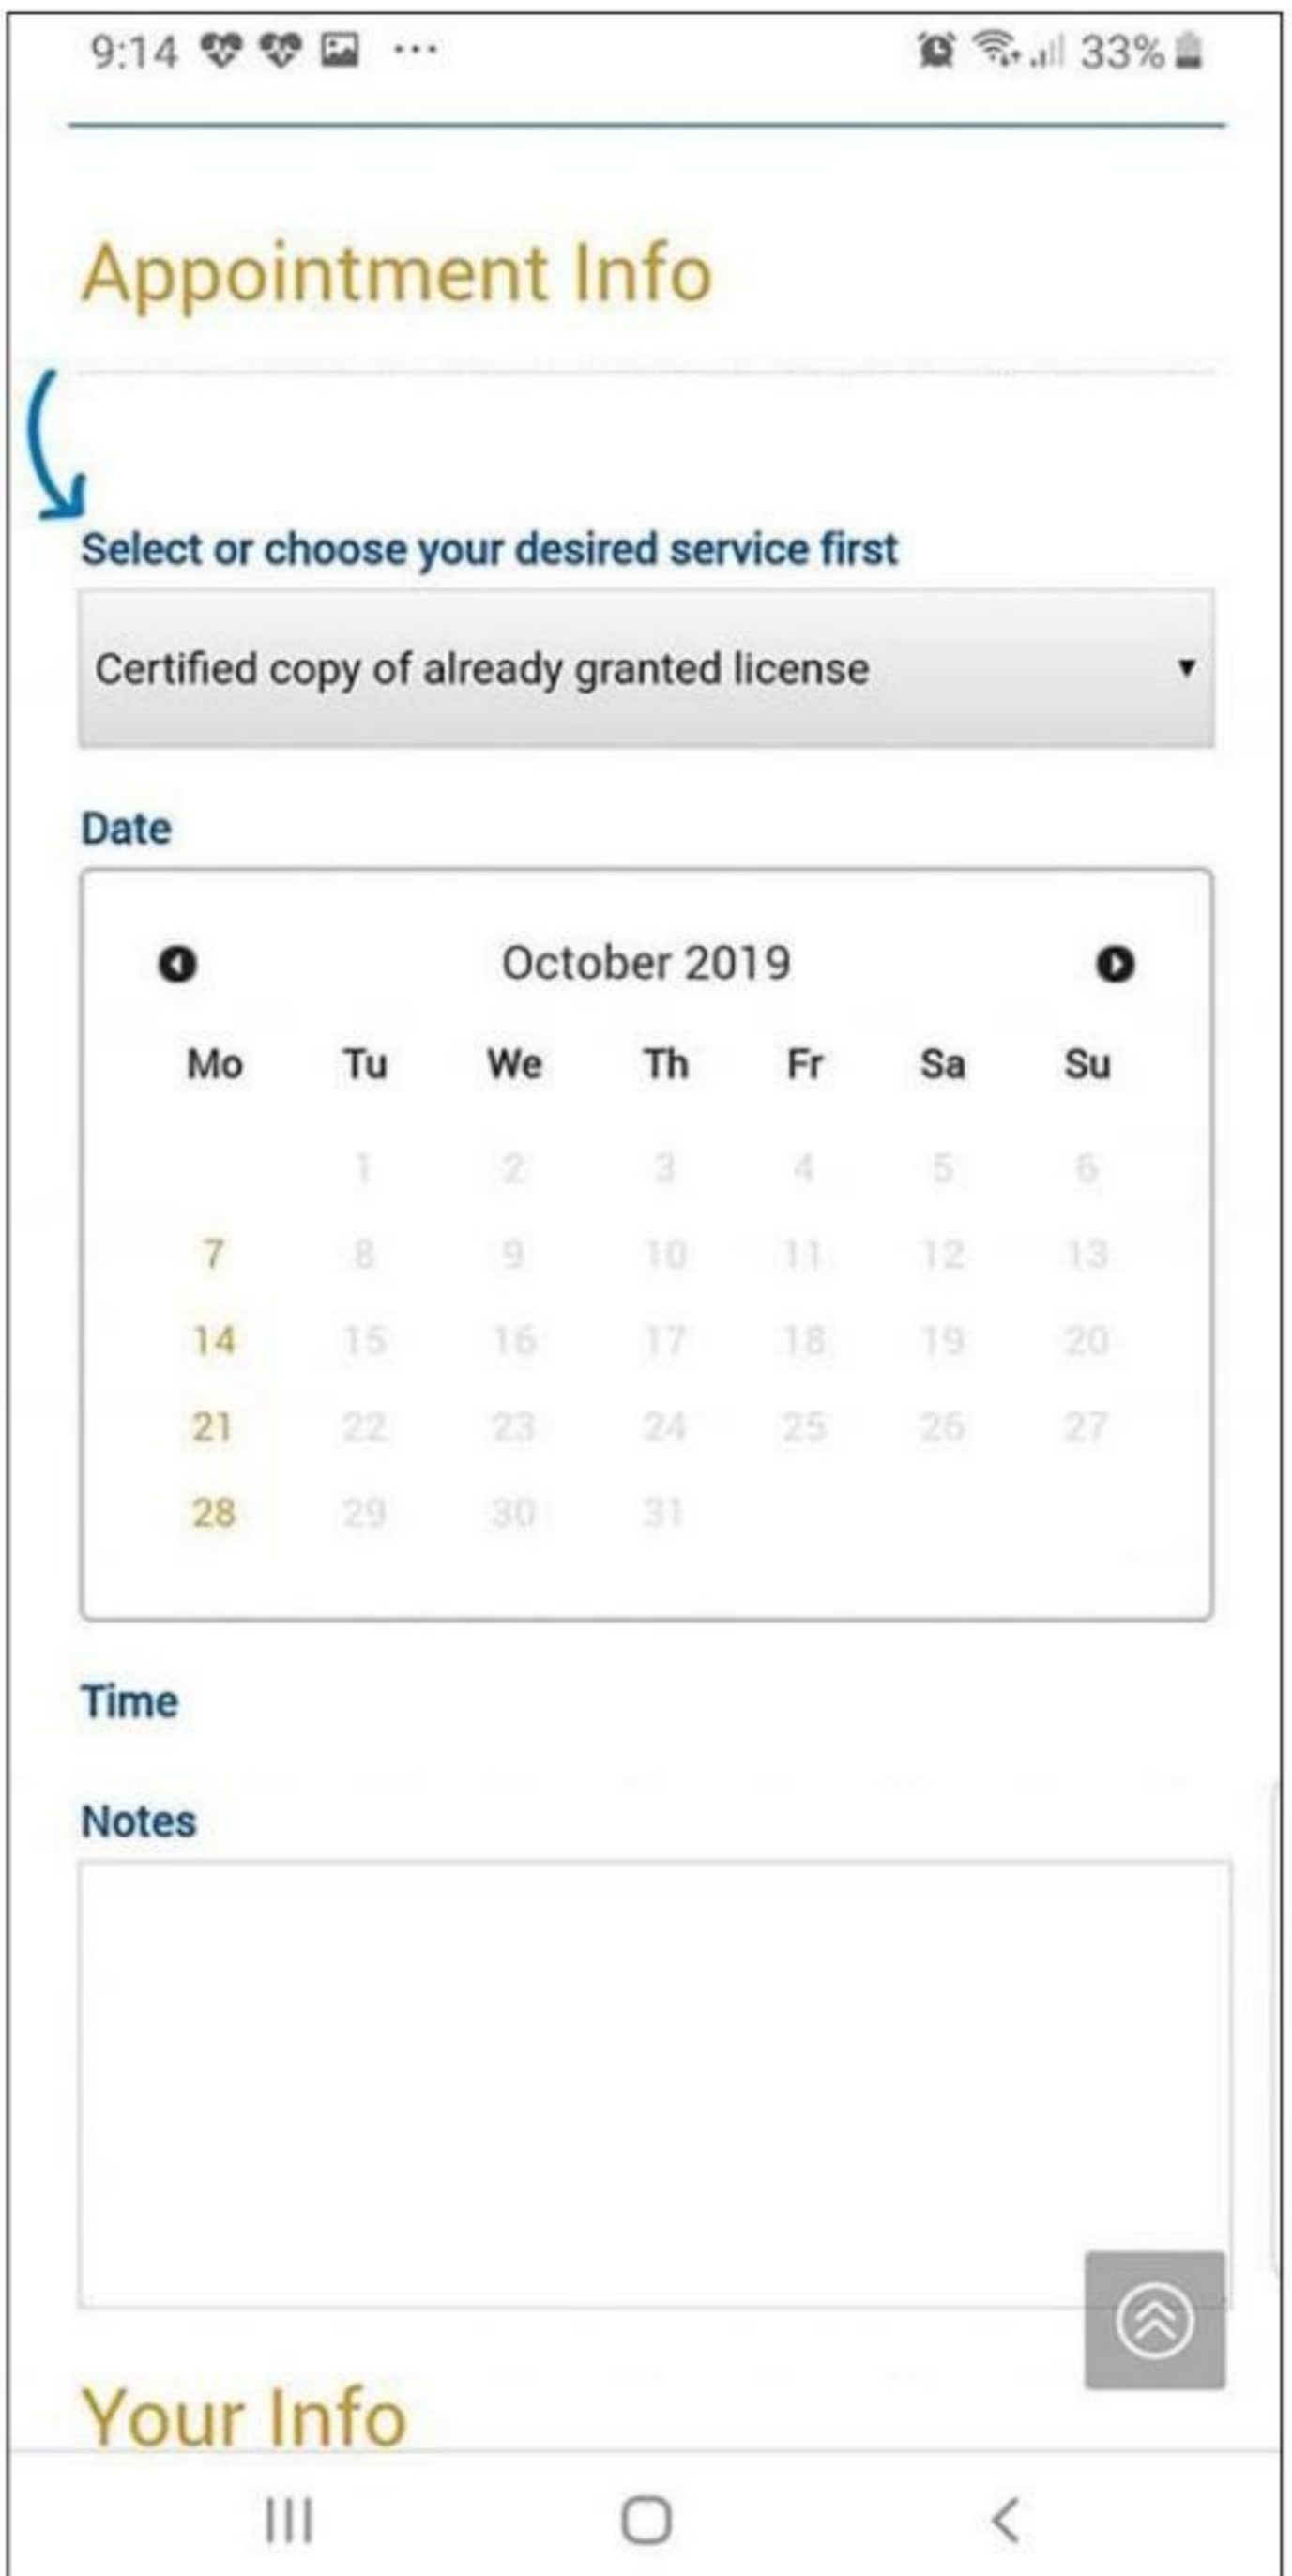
9:14 ··· 33%

Appointment Info

Select or choose your desired service first

Certified copy of already granted license ▾

Date

October 2019

| Mo | Tu | We | Th | Fr | Sa | Su |
|---|---|---|---|---|---|---|
| | 1 | 2 | 3 | 4 | 5 | 6 |
| 7 | 8 | 9 | 10 | 11 | 12 | 13 |
| 14 | 15 | 16 | 17 | 18 | 19 | 20 |
| 21 | 22 | 23 | 24 | 25 | 26 | 27 |
| 28 | 29 | 30 | 31 | | | |

Time

Notes

Your Info